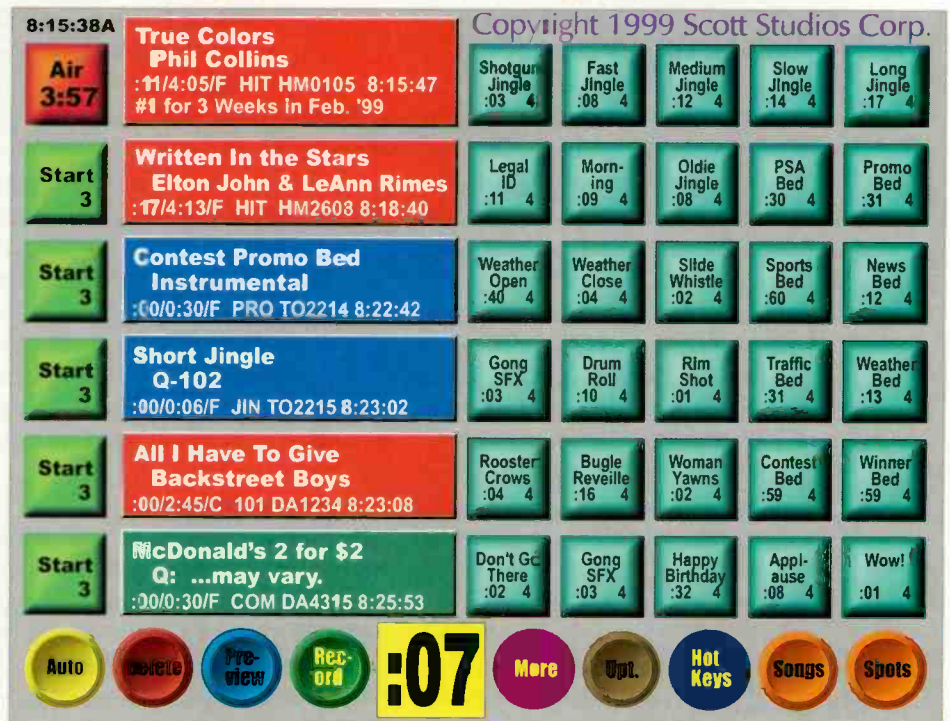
8:15:38A

Air 3:57

True Colors
Phil Collins
:11/4:05/F HIT HM0105 8:15:47
#1 for 3 Weeks in Feb. '99

Copyright 1999 Scott Studios Corp.

Shotgun Jingle :03 4

Fast Jingle :08 4

Medium Jingle :12 4

Slow Jingle :14 4

Long Jingle :17 4

Start 3

Written In the Stars
Elton John & LeAnn Rimes
:17/4:13/F HIT HM2608 8:18:40

Legal ID :11 4

Morning :09 4

Oldie Jingle :08 4

PSA Bed :30 4

Promo Bed :31 4

Start 3

Contest Promo Bed
Instrumental
:00/0:30/F PRO TO2214 8:22:42

Weather Open :40 4

Weather Close :04 4

Slide Whistle :02 4

Sports Bed :60 4

News Bed :12 4

Start 3

Short Jingle
Q-102
:00/0:06/F JIN TO2215 8:23:02

Gong SFX :03 4

Drum Roll :10 4

Rim Shot :01 4

Traffic Bed :31 4

Weather Bed :13 4

Start 3

All I Have To Give
Backstreet Boys
:00/2:45/C 101 DA1234 8:23:08

Rooster Crows :04 4

Bugle Reveille :16 4

Woman Yawns :02 4

Contest Bed :59 4

Winner Bed :59 4

Start 3

McDonald's 2 for $2
Q: ...may vary.
:00/0:30/F COM DA4315 8:25:53

Don't Go There :02 4

Gong SFX :03 4

Happy Birthday :32 4

Applause :08 4

Wow! :01 4

Auto

Delete

Preview

Record

:07

More

Opt.

Hot Keys

Songs

Spots